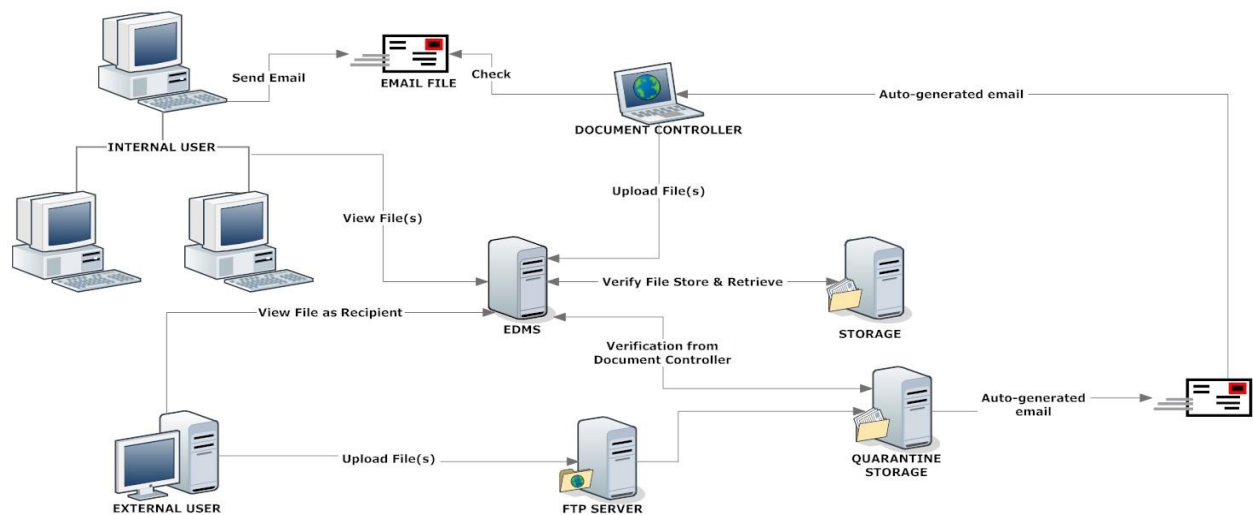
Send Email

EMAIL FILE

Check

Auto-generated email

DOCUMENT CONTROLLER

INTERNAL USER

Upload File(s)

View File(s)

Verify File Store & Retrieve

STORAGE

View File as Recipient

EDMS

Verification from Document Controller

Auto-generated email

QUARANTINE STORAGE

Upload File(s)

EXTERNAL USER

FTP SERVER